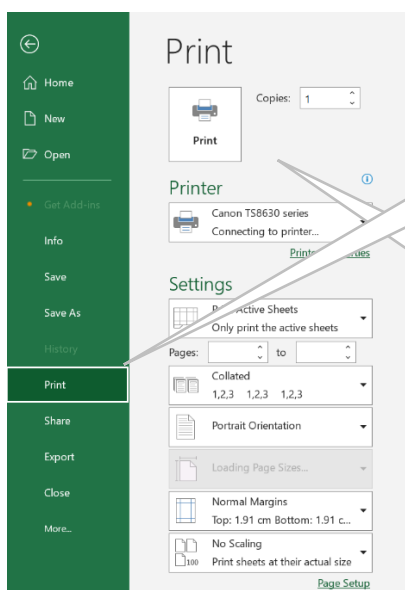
Home

New

Open

Get Add-ins

Info

Save

Save As

History

Print

Share

Export

Close

More...

Print

Copies: 1

Print

Printer

Canon TS8630 series
Connecting to printer...

Printe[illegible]rties

Settings

P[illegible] Active Sheets
Only print the active sheets

Pages: to

Collated
1,2,3 1,2,3 1,2,3

Portrait Orientation

Loading Page Sizes...

Normal Margins
Top: 1.91 cm Bottom: 1.91 c...

No Scaling
Print sheets at their actual size

100

Page Setup